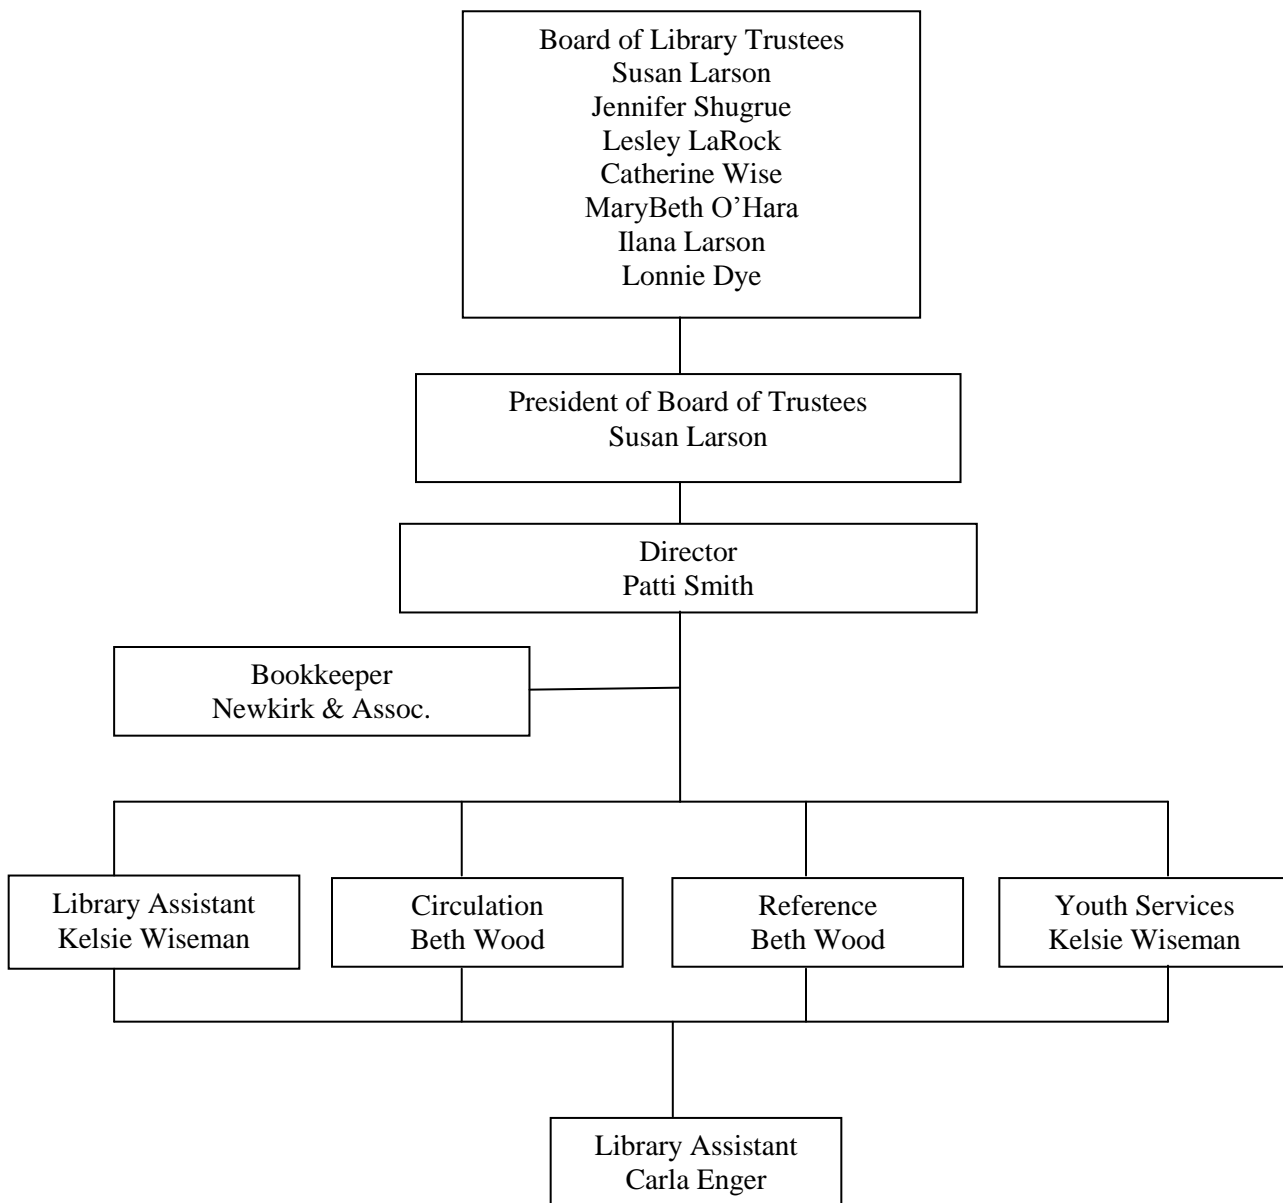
Board of Library Trustees
Susan Larson
Jennifer Shugrue
Lesley LaRock
Catherine Wise
MaryBeth O’Hara
Ilana Larson
Lonnie Dye

President of Board of Trustees
Susan Larson

Director
Patti Smith

Bookkeeper
Newkirk & Assoc.

Library Assistant
Kelsie Wiseman

Circulation
Beth Wood

Reference
Beth Wood

Youth Services
Kelsie Wiseman

Library Assistant
Carla Enger